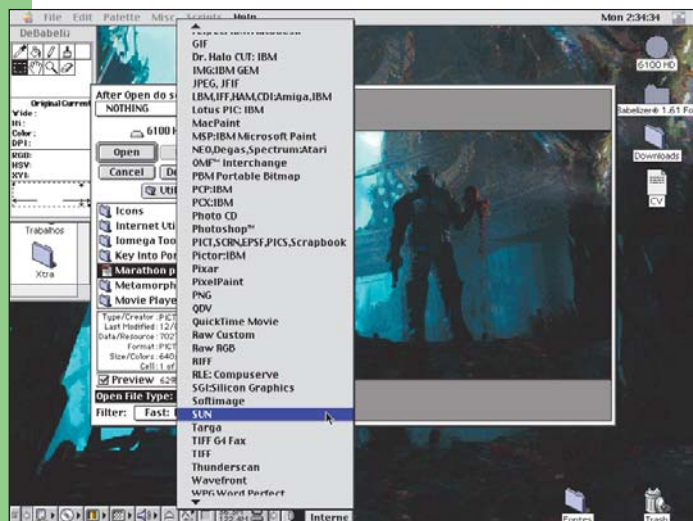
File Edit Palette Misc Scripts Help
Mon 2:34:34
DeBabeliz

Original Current
Vide:
Ht:
Color:
DPI:
RGB:
HSV:
XYI:

Trabalhos
Xtra

After Open do s
NOTHING
6100 H
Open
Cancel
De
Util
Icons
Internet Uti
Iomega Too
Key Into Por
Marathon p
Metamorph
Movie Playe
Type/Creator: PICT
Last Modified: 12/
Data/Resource: 702
Format: PICT
Size/Colors: 640
Cell: 1 of
Preview 629
Open File Type:
Filter: Fast:

GIF
Dr. Halo CUT: IBM
IMG:IBM GEM
JPEG, JFIF
LBM,IFF,HAM,CDI:Amiga,IBM
Lotus PIC: IBM
MacPaint
MSP:IBM Microsoft Paint
NEO,Degas,Spectrum:Atari
OMF™ Interchange
PBM Portable Bitmap
PCP:IBM
PCX:IBM
Photo CD
Photoshop™
PICT,SCRN,EPSF,PICS,Scrapbook
Pictor:IBM
Pixar
PixelPaint
PNG
QDV
QuickTime Movie
Raw Custom
Raw RGB
RIFF
RLE: Compuserve
SGI:Silicon Graphics
Softimage
SUN
Targa
TIFF G4 Fax
TIFF
Thunderscan
Wavefront
WPG Word Perfect

6100 HD
Babelizer® 1.61 Fo
Downloads
CV
Fontes
Trash
Interne